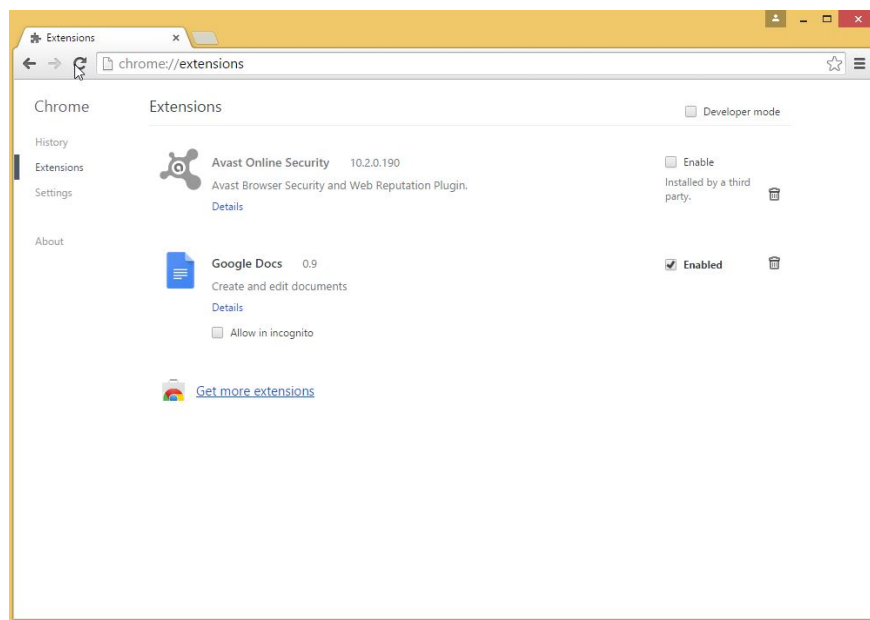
Extensions ×

chrome://extensions

Chrome

History

Extensions

Settings

About

Extensions

Developer mode

Avast Online Security 10.2.0.190

Avast Browser Security and Web Reputation Plugin.

Details

Enable

Installed by a third party.

Google Docs 0.9

Create and edit documents

Details

Allow in incognito

Enabled

Get more extensions